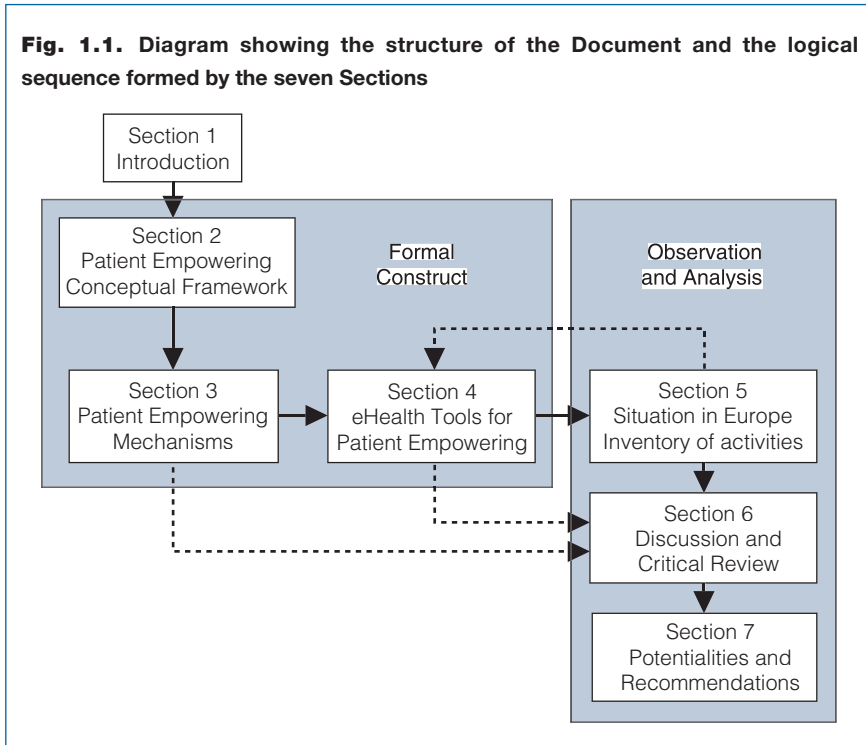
**Fig. 1.1. Diagram showing the structure of the Document and the logical sequence formed by the seven Sections**

Section 1
Introduction

Section 2
Patient Empowering
Conceptual Framework

Formal
Construct

Observation
and Analysis

Section 3
Patient Empowering
Mechanisms

Section 4
eHealth Tools for
Patient Empowering

Section 5
Situation in Europe
Inventory of activities

Section 6
Discussion and
Critical Review

Section 7
Potentialities and
Recommendations